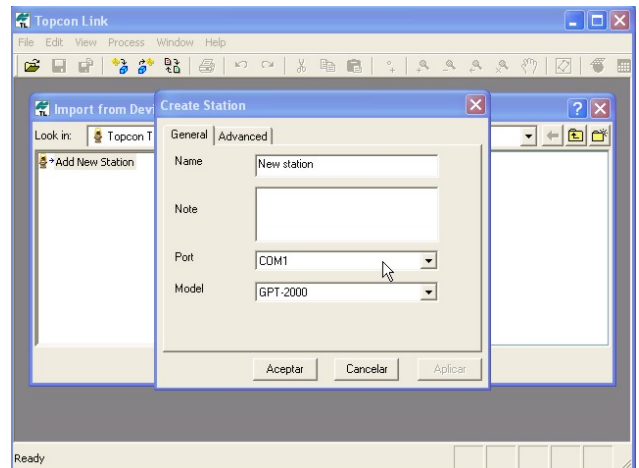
Topcon Link

File Edit View Process Window Help

Import from Devi

Look in: Topcon T

Add New Station

Create Station

General Advanced

Name New station

Note

Port COM1

Model GPT-2000

Aceptar Cancelar Aplicar

Ready